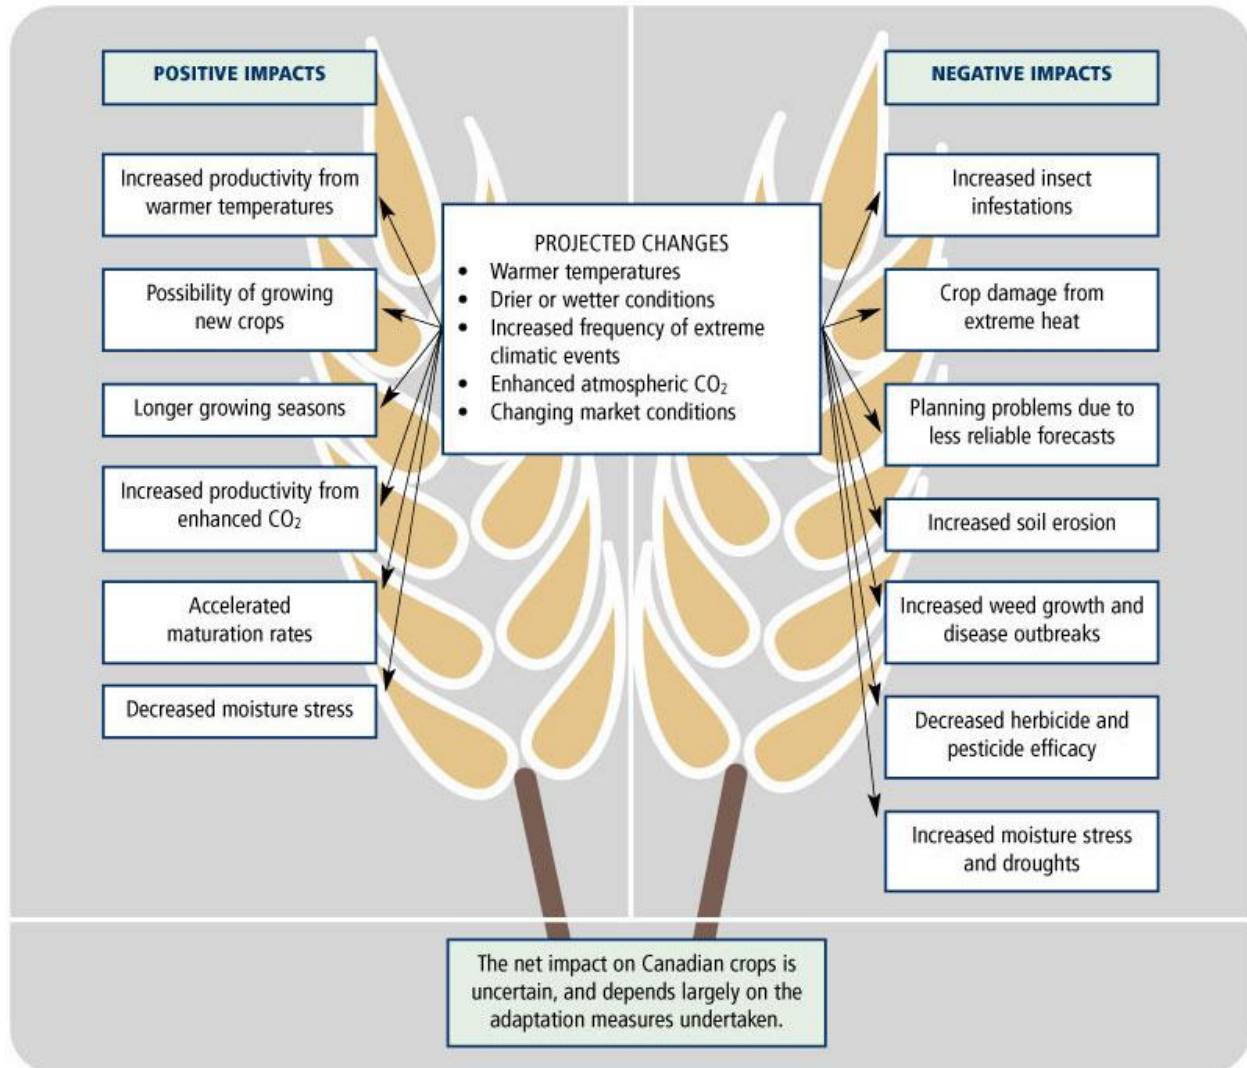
POSITIVE IMPACTS

Increased productivity from warmer temperatures

Possibility of growing new crops

Longer growing seasons

Increased productivity from enhanced $CO_2$

Accelerated maturation rates

Decreased moisture stress

PROJECTED CHANGES
• Warmer temperatures
• Drier or wetter conditions
• Increased frequency of extreme climatic events
• Enhanced atmospheric $CO_2$
• Changing market conditions

NEGATIVE IMPACTS

Increased insect infestations

Crop damage from extreme heat

Planning problems due to less reliable forecasts

Increased soil erosion

Increased weed growth and disease outbreaks

Decreased herbicide and pesticide efficacy

Increased moisture stress and droughts

The net impact on Canadian crops is uncertain, and depends largely on the adaptation measures undertaken.